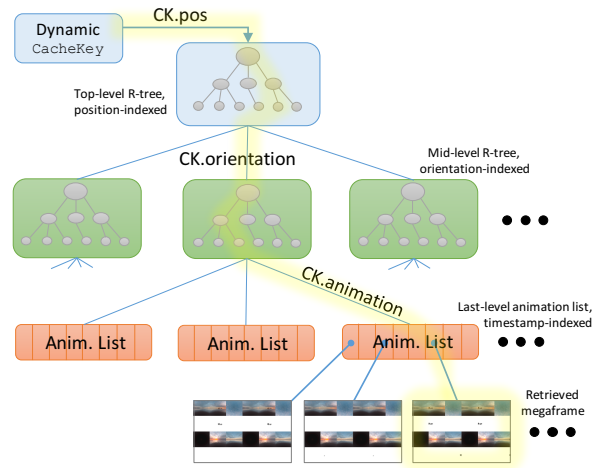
Dynamic
CacheKey

CK.pos

Top-level R-tree, position-indexed

CK.orientation

Mid-level R-tree, orientation-indexed

CK.animation

Last-level animation list, timestamp-indexed

Anim. List

Anim. List

Anim. List

Retrieved megaframe